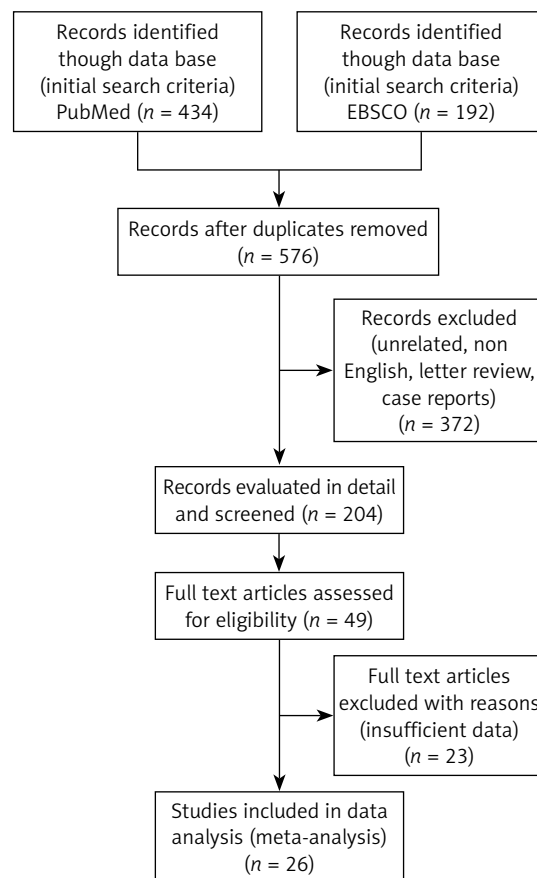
Records identified though data base (initial search criteria) PubMed ($n$ = 434)

Records identified though data base (initial search criteria) EBSCO ($n$ = 192)

Records after duplicates removed ($n$ = 576)

Records excluded (unrelated, non English, letter review, case reports) ($n$ = 372)

Records evaluated in detail and screened ($n$ = 204)

Full text articles assessed for eligibility ($n$ = 49)

Full text articles excluded with reasons (insufficient data) ($n$ = 23)

Studies included in data analysis (meta-analysis) ($n$ = 26)